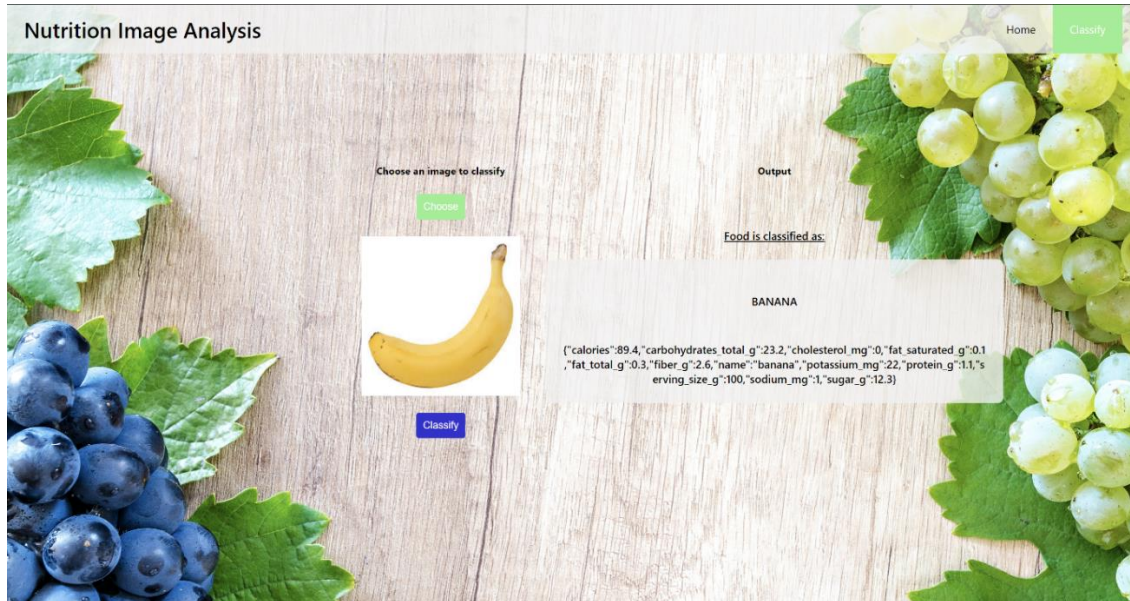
Nutrition Image Analysis

Home

Classify

Choose an image to classify

Choose

Classify

Output

Food is classified as:

BANANA

{"calories":89.4,"carbohydrates_total_g":23.2,"cholesterol_mg":0,"fat_saturated_g":0.1,"fat_total_g":0.3,"fiber_g":2.6,"name":"banana","potassium_mg":22,"protein_g":1.1,"serving_size_g":100,"sodium_mg":1,"sugar_g":12.3}